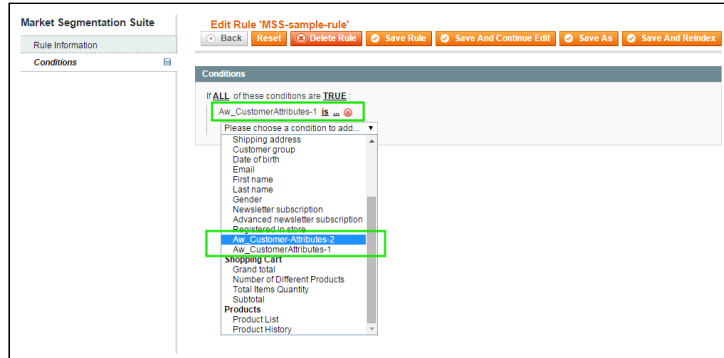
Market Segmentation Suite

Rule Information

Conditions

Edit Rule 'MSS-sample-rule'

Back Reset Delete Rule Save Rule Save And Continue Edit Save As Save And Reindex

Conditions

If ALL of these conditions are TRUE :

Aw_CustomerAttributes-1 is ...

Please choose a condition to add...

Shipping address
Customer group
Date of birth
Email
First name
Last name
Gender
Newsletter subscription
Advanced newsletter subscription
Registered in store
Aw_Customer-Attributes-2
Aw_CustomerAttributes-1
Shopping Cart
Grand total
Number of Different Products
Total Items Quantity
Subtotal
Products
Product List
Product History